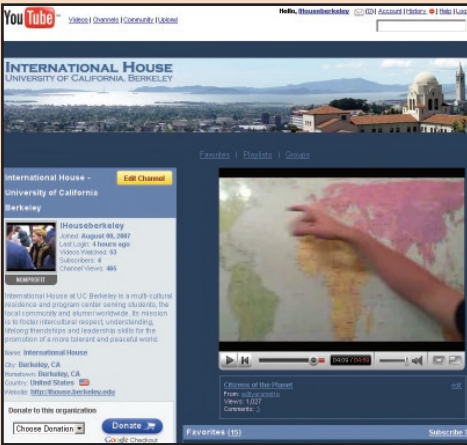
YouTube Videos | Channels | Community | Upload

Hello, IHouseberkeley (0) | Account | History | Help | Log

INTERNATIONAL HOUSE
UNIVERSITY OF CALIFORNIA, BERKELEY

Favorites | Playlists | Groups

International House - University of California Berkeley

Edit Channel

IHouseberkeley
Joined: August 06, 2007
Last Login: 4 hours ago
Videos Watched: 63
Subscribers: 4
Channel Views: 465

NONPROFIT

International House at UC Berkeley is a multi-cultural residence and program center serving students, the local community and alumni worldwide. Its mission is to foster intercultural respect, understanding, lifelong friendships and leadership skills for the promotion of a more tolerant and peaceful world.

Name: International House
City: Berkeley, CA
Hometown: Berkeley, CA
Country: United States
Website: http://ihouse.berkeley.edu

Donate to this organization
Choose Donation
Donate
Google Checkout

04:09 / 04:50

Citizens of the Planet
From: adityagambhir
Views: 1,027
Comments: 1

Favorites (15)

Subscribe